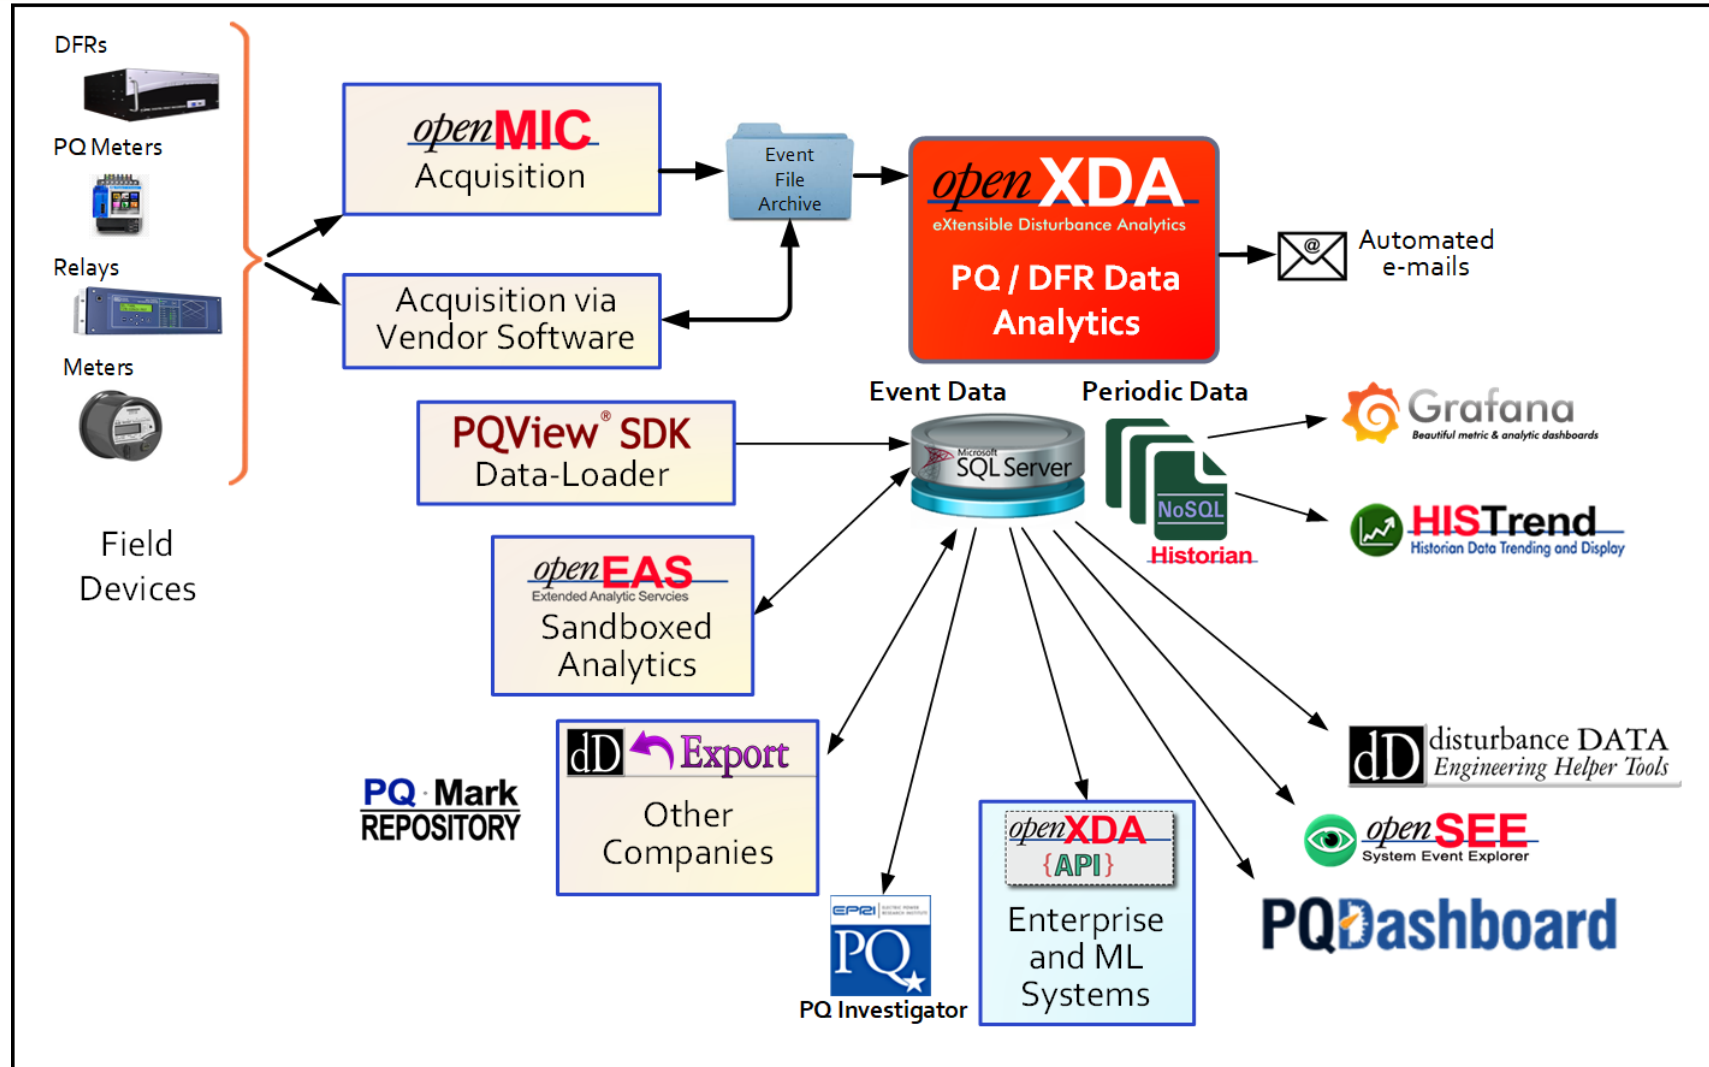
DFRs

PQ Meters

Relays

Meters

Field Devices

openMIC
Acquisition

Acquisition via Vendor Software

Event File Archive

openXDA
eXtensible Disturbance Analytics
PQ / DFR Data Analytics

Automated e-mails

PQView® SDK
Data-Loader

Event Data

Periodic Data

Microsoft SQL Server

NoSQL
Historian

Grafana
Beautiful metric & analytic dashboards

HISTrend
Historian Data Trending and Display

openEAS
Extended Analytic Services
Sandboxed Analytics

dD Export
Other Companies

PQ Mark REPOSITORY

EPRI
PQ
PQ Investigator

openXDA
{API}
Enterprise and ML Systems

dD disturbance DATA
Engineering Helper Tools

openSEE
System Event Explorer

PQDashboard